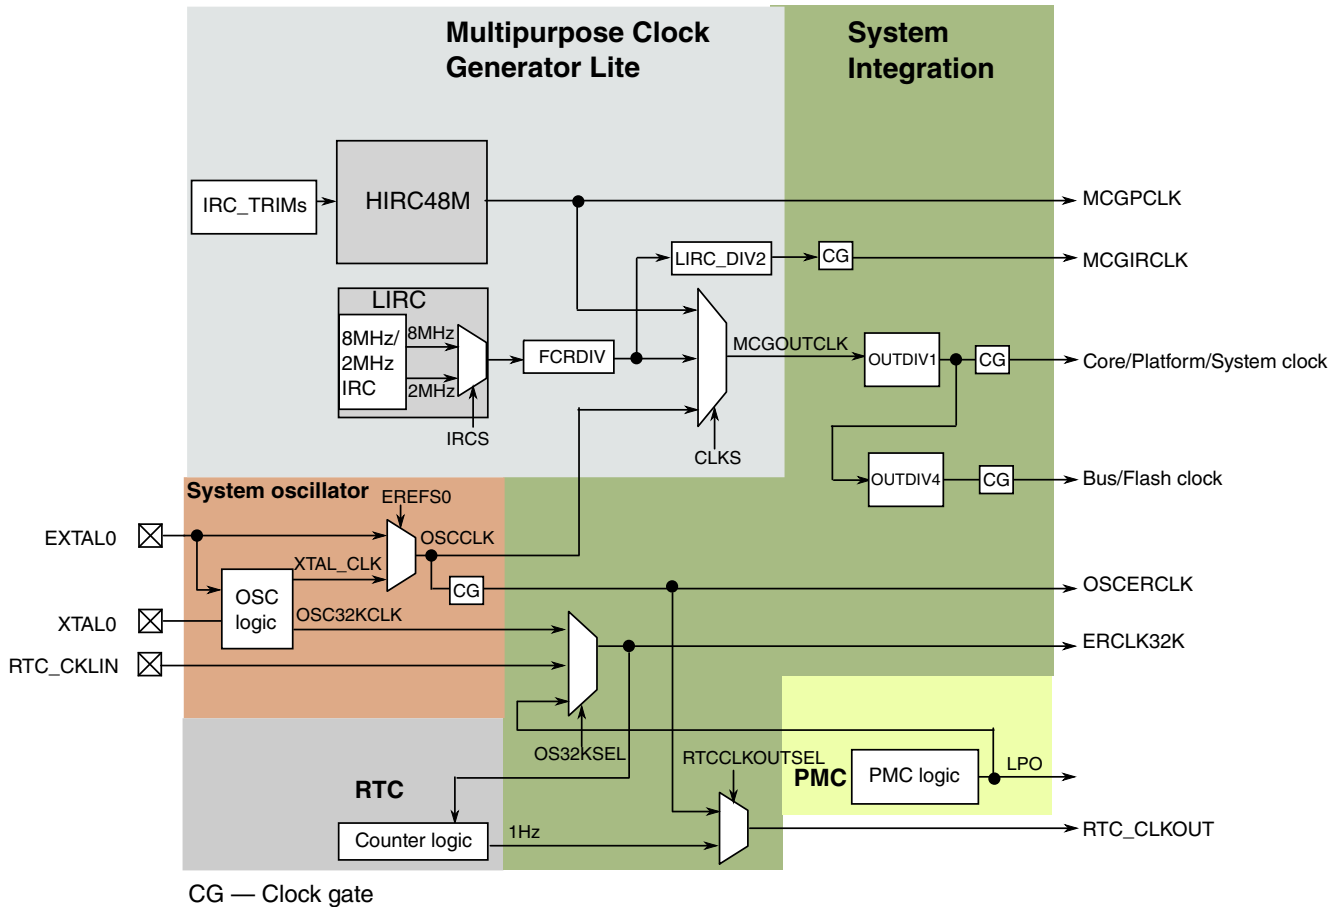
Multipurpose Clock Generator Lite

System Integration

IRC_TRIMs

HIRC48M

MCGPCLK

LIRC_DIV2

CG

MCGIRCLK

LIRC

8MHz/ 2MHz IRC

8MHz

2MHz

IRCS

FCRDIV

MCGOUTCLK

OUTDIV1

CG

Core/Platform/System clock

CLKS

OUTDIV4

CG

Bus/Flash clock

System oscillator

EREFS0

EXTAL0

OSCCLK

XTAL_CLK

OSC logic

CG

OSCERCLK

XTAL0

OSC32KCLK

ERCLK32K

RTC_CKLIN

OS32KSEL

RTCCLKOUTSEL

RTC

PMC

PMC logic

LPO

Counter logic

1Hz

RTC_CLKOUT

CG — Clock gate